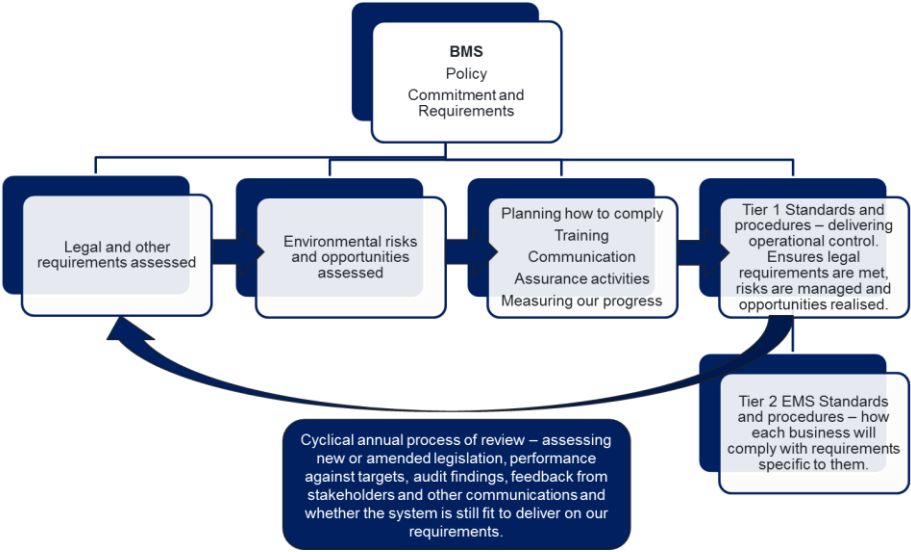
BMS
Policy
Commitment and Requirements

Legal and other requirements assessed

Environmental risks and opportunities assessed

Planning how to comply
Training
Communication
Assurance activities
Measuring our progress

Tier 1 Standards and procedures – delivering operational control. Ensures legal requirements are met, risks are managed and opportunities realised.

Tier 2 EMS Standards and procedures – how each business will comply with requirements specific to them.

Cyclical annual process of review – assessing new or amended legislation, performance against targets, audit findings, feedback from stakeholders and other communications and whether the system is still fit to deliver on our requirements.